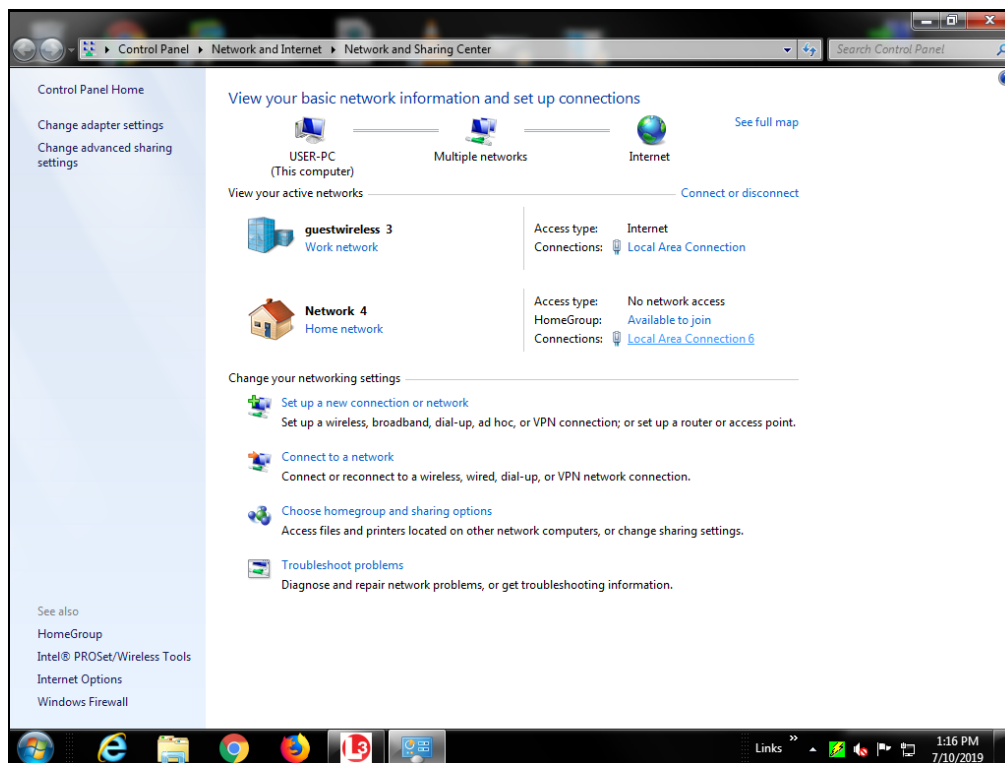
Control Panel ▸ Network and Internet ▸ Network and Sharing Center

Search Control Panel

Control Panel Home

Change adapter settings

Change advanced sharing settings

View your basic network information and set up connections

See full map

USER-PC
(This computer)

Multiple networks

Internet

View your active networks

Connect or disconnect

guestwireless 3
Work network

Access type: Internet
Connections: Local Area Connection

Network 4
Home network

Access type: No network access
HomeGroup: Available to join
Connections: Local Area Connection 6

Change your networking settings

Set up a new connection or network
Set up a wireless, broadband, dial-up, ad hoc, or VPN connection; or set up a router or access point.

Connect to a network
Connect or reconnect to a wireless, wired, dial-up, or VPN network connection.

Choose homegroup and sharing options
Access files and printers located on other network computers, or change sharing settings.

Troubleshoot problems
Diagnose and repair network problems, or get troubleshooting information.

See also

HomeGroup

Intel® PROSet/Wireless Tools

Internet Options

Windows Firewall

Links »

1:16 PM
7/10/2019